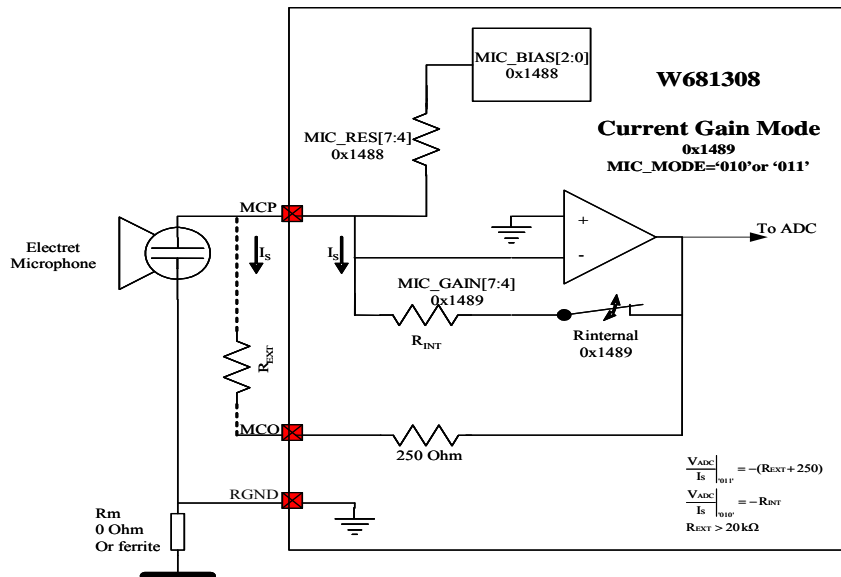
MIC_BIAS[2:0]
0x1488

W681308

Current Gain Mode
0x1489
MIC_MODE='010'or '011'

MIC_RES[7:4]
0x1488

MCP

Electret Microphone

$I_S$

$I_S$

+

-

To ADC

MIC_GAIN[7:4]
0x1489

$R_{INT}$

Rinternal
0x1489

$R_{EXT}$

MCO

250 Ohm

RGND

Rm
0 Ohm
Or ferrite

$\left.\frac{V_{ADC}}{I_S}\right|_{'011'} = -(R_{EXT} + 250)$

$\left.\frac{V_{ADC}}{I_S}\right|_{'010'} = -R_{INT}$

$R_{EXT} > 20k\Omega$